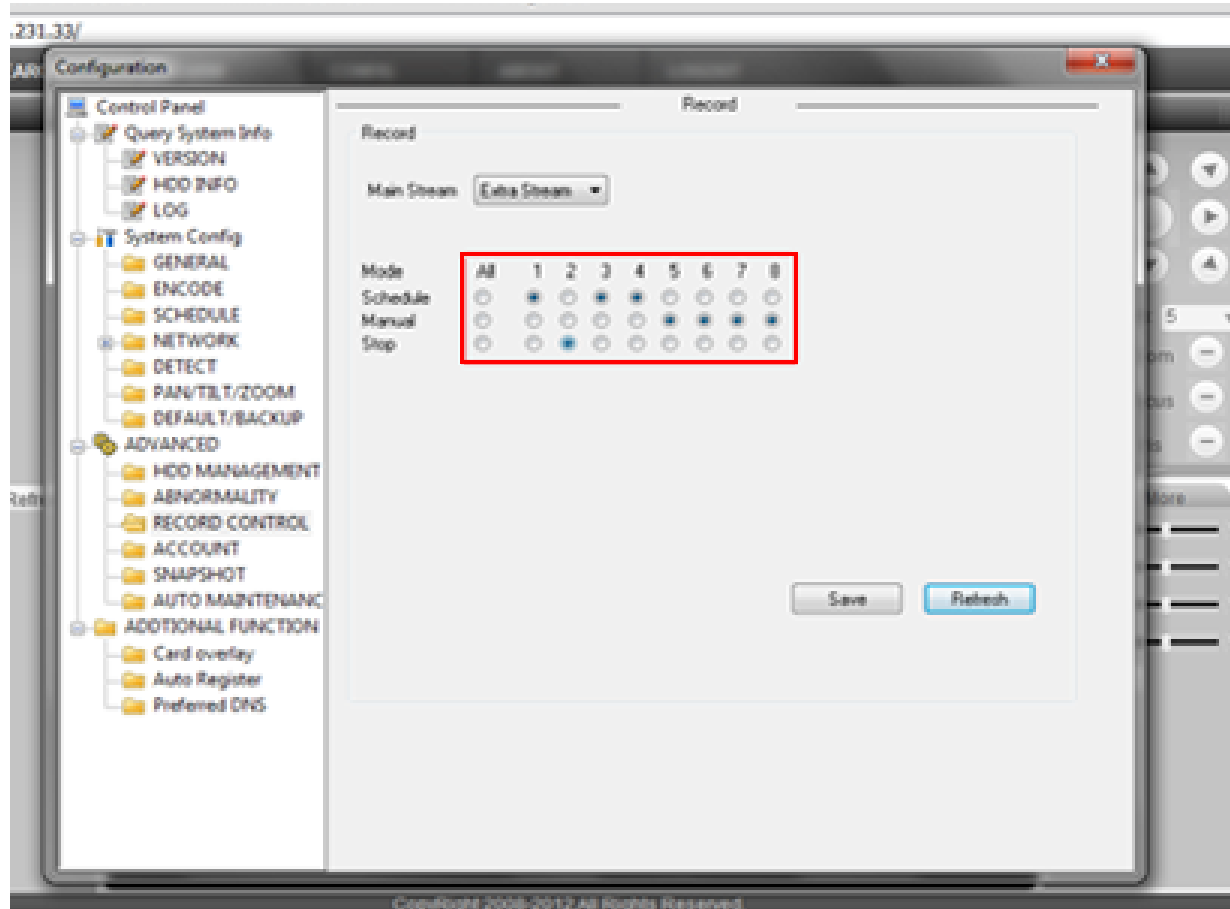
.231.33/

Configuration

Control Panel
Query System Info
VERSION
HDD INFO
LOG
System Config
GENERAL
ENCODE
SCHEDULE
NETWORK
DETECT
PAN/TILT/ZOOM
DEFAULT/BACKUP
ADVANCED
HDD MANAGEMENT
ABNORMALITY
RECORD CONTROL
ACCOUNT
SNAPSHOT
AUTO MAINTENANC
ADDITIONAL FUNCTION
Card overlay
Auto Register
Preferred DNS

Record

Record

Main Stream Extra Stream

| Mode | All | 1 | 2 | 3 | 4 | 5 | 6 | 7 | 8 |
|---|---|---|---|---|---|---|---|---|---|
| Schedule | | | | | | | | | |
| Manual | | | | | | | | | |
| Stop | | | | | | | | | |

Save Refresh

Refr
5
om
cus
ris
More

CopyRight 2008-2012 All Rights Reserved.